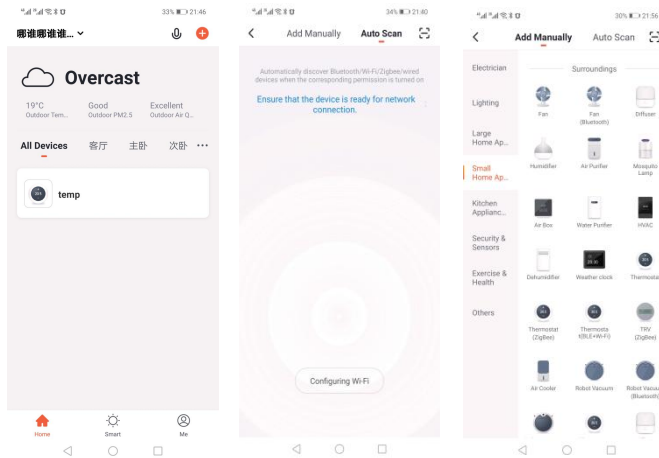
33% 21:46

哪谁哪谁谁...

Overcast

19°C
Outdoor Tem...

Good
Outdoor PM2.5

Excellent
Outdoor Air Q...

All Devices 客厅 主卧 次卧 ···

temp

Home Smart Me

34% 21:40

Add Manually Auto Scan

Automatically discover Bluetooth/Wi-Fi/Zigbee/wired devices when the corresponding permission is turned on

Ensure that the device is ready for network connection.

Configuring Wi-Fi

30% 21:56

Add Manually Auto Scan

Electrician

Lighting

Large Home Ap...

Small Home Ap...

Kitchen Applianc...

Security & Sensors

Exercise & Health

Others

Surroundings

Fan

Fan (Bluetooth)

Diffuser

Humidifier

Air Purifier

Mosquito Lamp

Air Box

Water Purifier

HVAC

Dehumidifier

Weather clock

Thermostat

Thermostat (ZigBee)

Thermosta t(BLE+Wi-Fi)

TRV (ZigBee)

Air Cooler

Robot Vacuum

Robot Vacuum (Bluetooth)